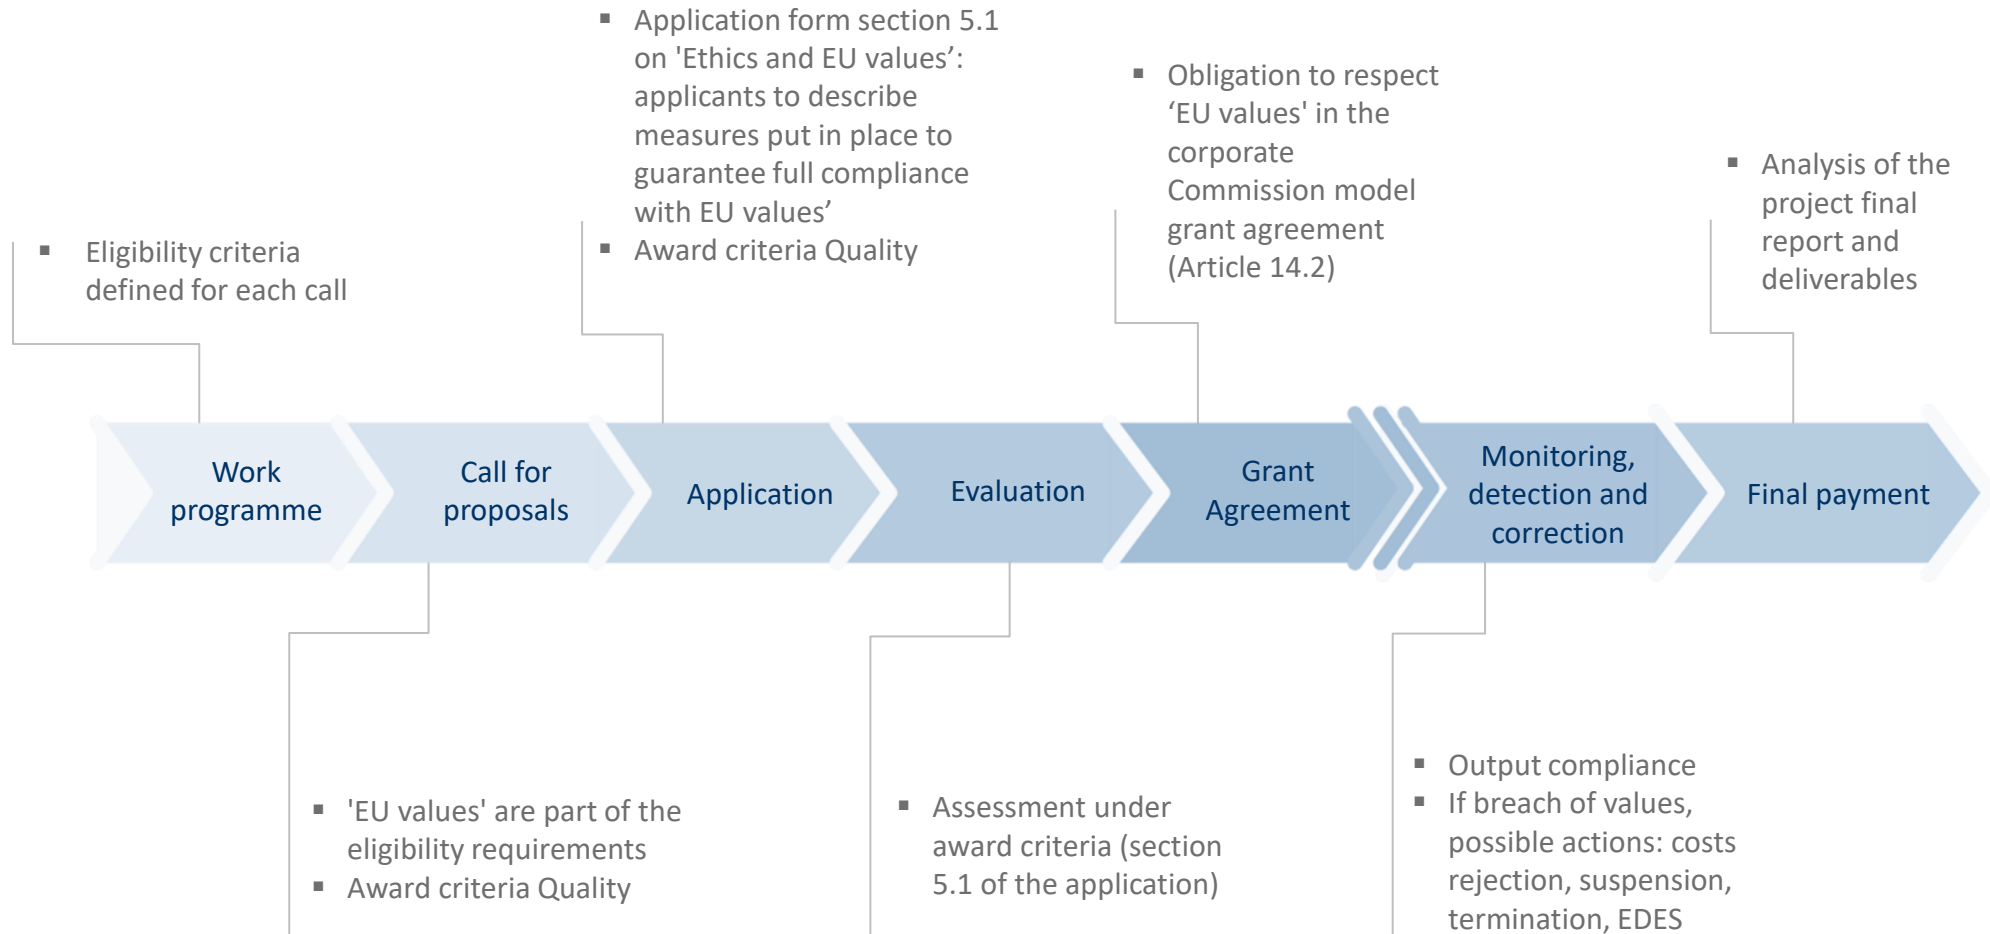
- Eligibility criteria defined for each call

- Application form section 5.1 on 'Ethics and EU values’: applicants to describe measures put in place to guarantee full compliance with EU values’
- Award criteria Quality

- Obligation to respect ‘EU values' in the corporate Commission model grant agreement (Article 14.2)

- Analysis of the project final report and deliverables

Work programme

Call for proposals

Application

Evaluation

Grant Agreement

Monitoring, detection and correction

Final payment

- 'EU values' are part of the eligibility requirements
- Award criteria Quality

- Assessment under award criteria (section 5.1 of the application)

- Output compliance
- If breach of values, possible actions: costs rejection, suspension, termination, EDES